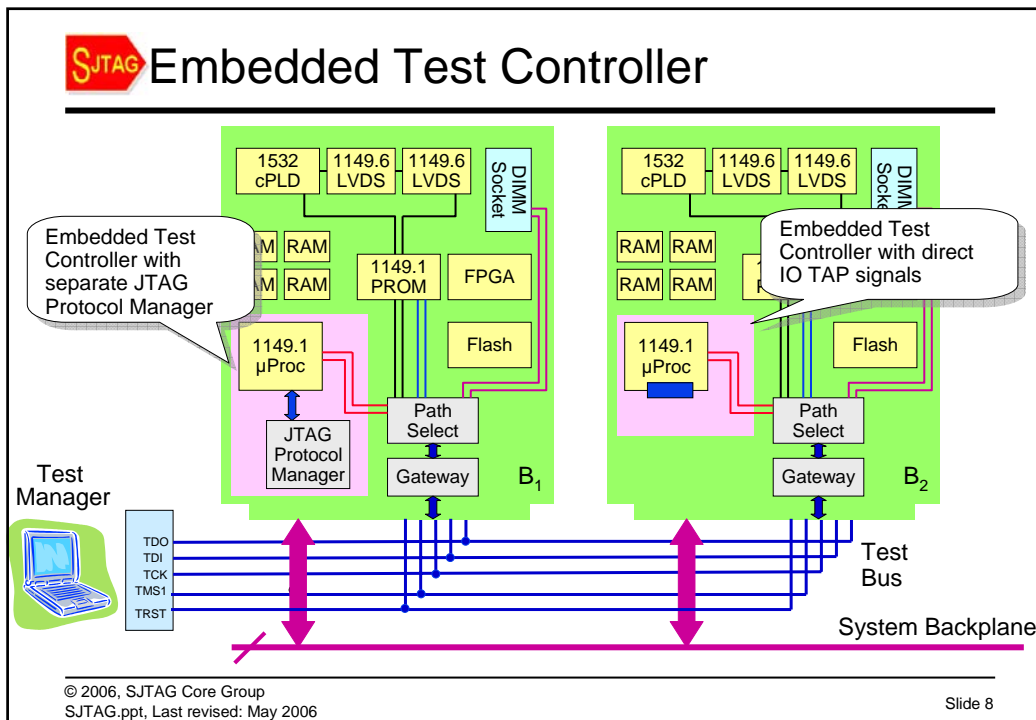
SJTAG Embedded Test Controller

1532 cPLD
1149.6 LVDS
1149.6 LVDS
DIMM Socket

Embedded Test Controller with separate JTAG Protocol Manager

RAM RAM
RAM RAM
1149.1 PROM
FPGA
Flash
1149.1 µProc
JTAG Protocol Manager
Path Select
Gateway
$B_1$

1532 cPLD
1149.6 LVDS
1149.6 LVDS
DIMM Socket

Embedded Test Controller with direct IO TAP signals

RAM RAM
RAM RAM
Flash
1149.1 µProc
Path Select
Gateway
$B_2$

Test Manager
TDO
TDI
TCK
TMS1
TRST
Test Bus
System Backplane

© 2006, SJTAG Core Group
SJTAG.ppt, Last revised: May 2006
Slide 8